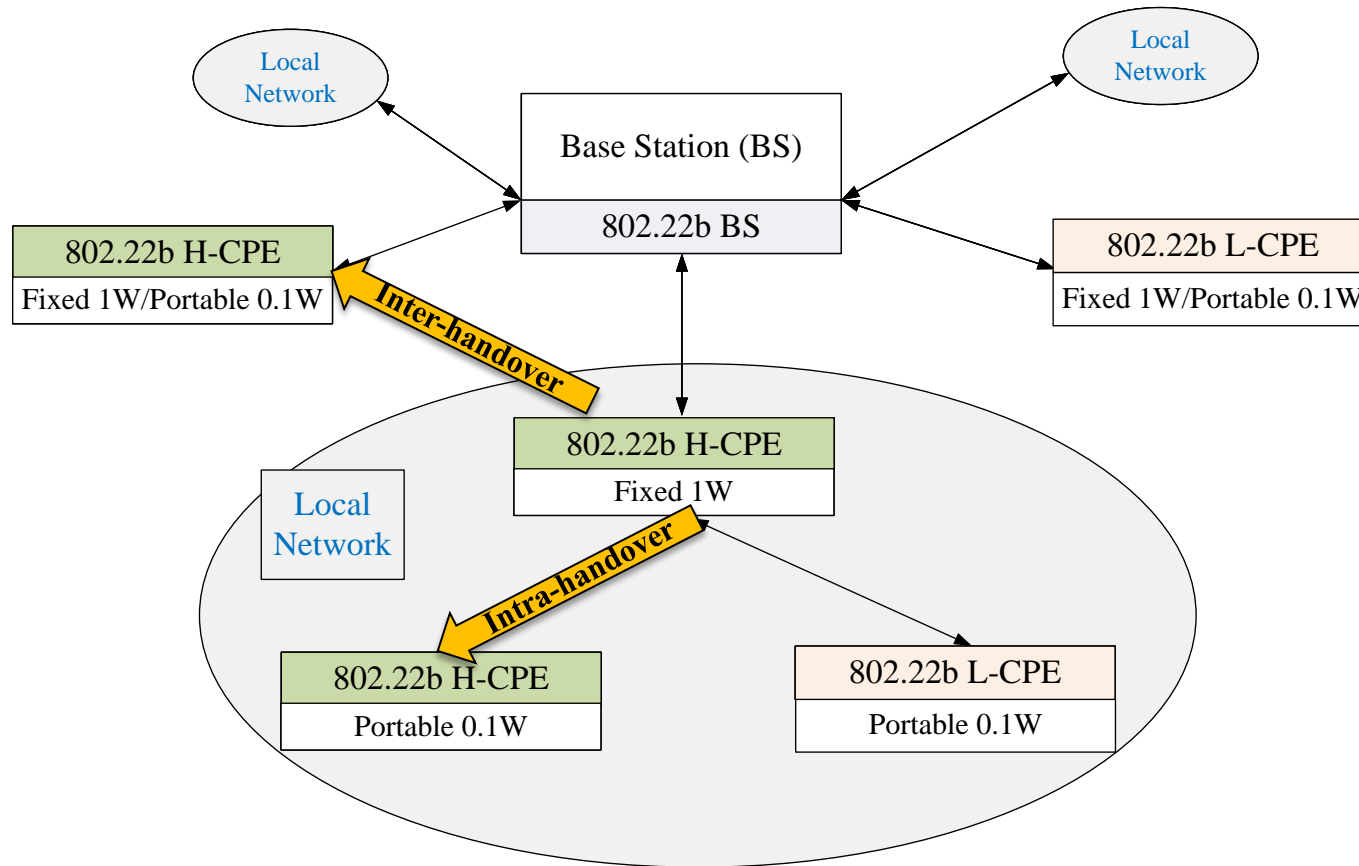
Local Network

Local Network

Base Station (BS)

802.22b BS

802.22b H-CPE

Fixed 1W/Portable 0.1W

802.22b L-CPE

Fixed 1W/Portable 0.1W

Inter-handover

802.22b H-CPE

Fixed 1W

Local Network

Intra-handover

802.22b H-CPE

Portable 0.1W

802.22b L-CPE

Portable 0.1W